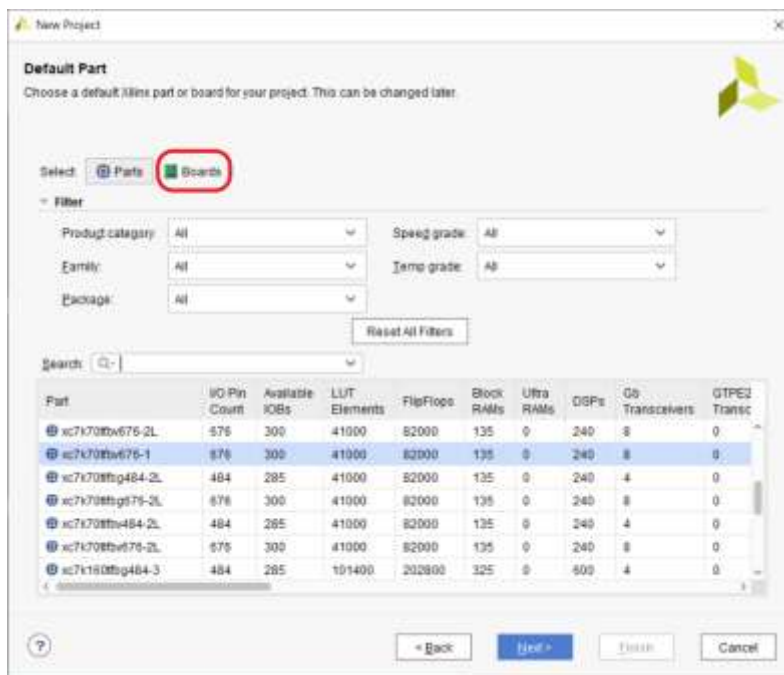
New Project

Default Part
Choose a default Xilinx part or board for your project. This can be changed later.

Select: Parts Boards

Filter

Product category: All
Speed grade: All
Family: All
Temp grade: All
Package: All

Reset All Filters

Search: Q-

| Part | I/O Pin Count | Available IOBs | LUT Elements | FlipFlops | Block RAMs | Ultra RAMs | DSPs | Gb Transceivers | GTPE2 Transc |
|---|---|---|---|---|---|---|---|---|---|
| xc7k70tfbv676-2L | 676 | 300 | 41000 | 82000 | 135 | 0 | 240 | 8 | 0 |
| xc7k70tfbv676-1 | 676 | 300 | 41000 | 82000 | 135 | 0 | 240 | 8 | 0 |
| xc7k70tffbg484-2L | 484 | 285 | 41000 | 82000 | 135 | 0 | 240 | 4 | 0 |
| xc7k70tfbg676-2L | 676 | 300 | 41000 | 82000 | 135 | 0 | 240 | 8 | 0 |
| xc7k70tfbv484-2L | 484 | 285 | 41000 | 82000 | 135 | 0 | 240 | 4 | 0 |
| xc7k70tfbv676-2L | 676 | 300 | 41000 | 82000 | 135 | 0 | 240 | 8 | 0 |
| xc7k160tfbg484-3 | 484 | 285 | 101400 | 202800 | 325 | 0 | 600 | 4 | 0 |

?

< Back Next > Finish Cancel